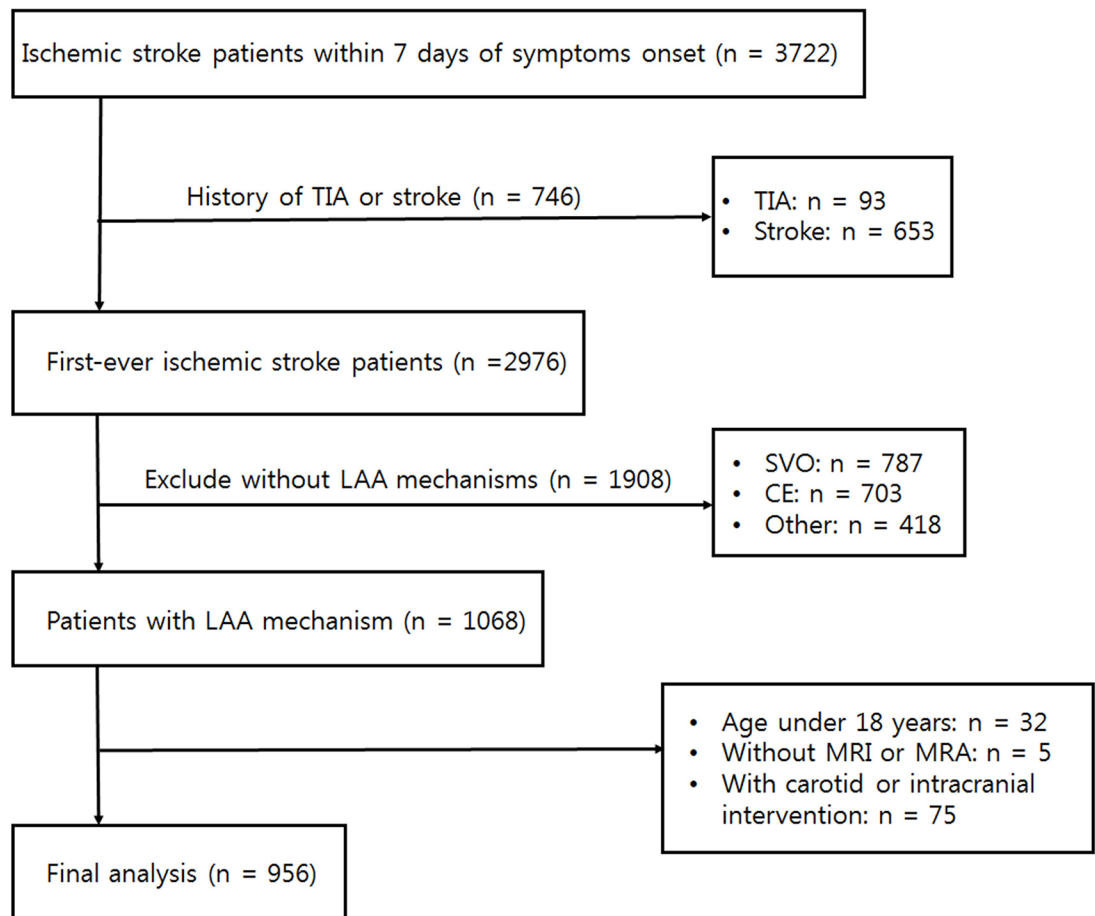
Ischemic stroke patients within 7 days of symptoms onset (n = 3722)

History of TIA or stroke (n = 746)

• TIA: n = 93
• Stroke: n = 653

First-ever ischemic stroke patients (n =2976)

Exclude without LAA mechanisms (n = 1908)

• SVO: n = 787
• CE: n = 703
• Other: n = 418

Patients with LAA mechanism (n = 1068)

• Age under 18 years: n = 32
• Without MRI or MRA: n = 5
• With carotid or intracranial intervention: n = 75

Final analysis (n = 956)